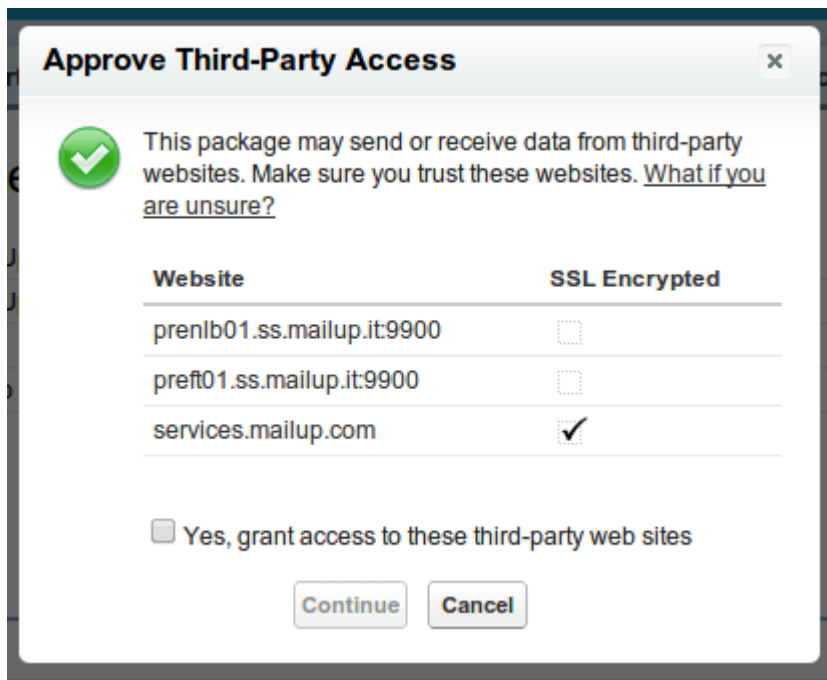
Approve Third-Party Access

×

This package may send or receive data from third-party websites. Make sure you trust these websites. What if you are unsure?

| Website | SSL Encrypted |
|---|---|
| prenlb01.ss.mailup.it:9900 | |
| preft01.ss.mailup.it:9900 | |
| services.mailup.com | ✓ |

Yes, grant access to these third-party web sites

Continue Cancel